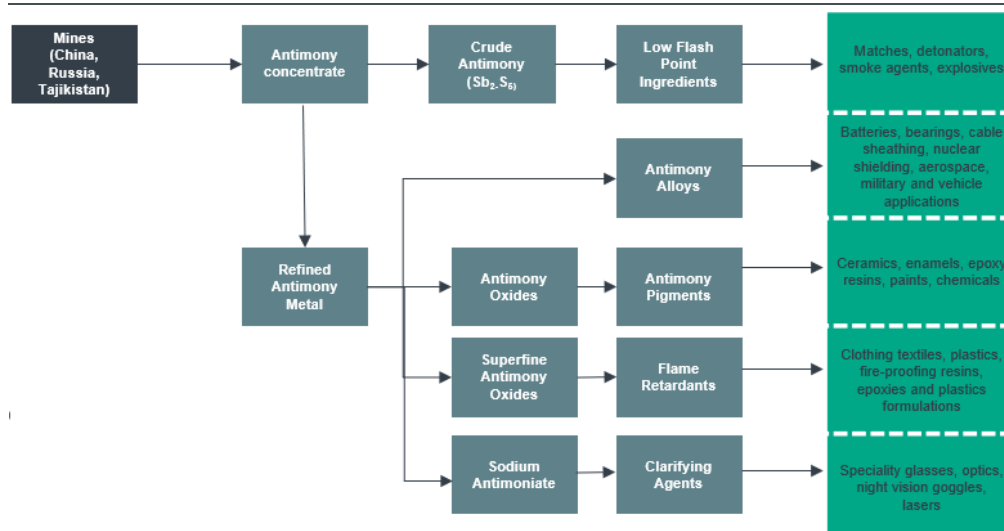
Mines (China, Russia, Tajikistan)

Antimony concentrate

Crude Antimony ($Sb_2.S_6$)

Low Flash Point Ingredients

Matches, detonators, smoke agents, explosives

Refined Antimony Metal

Antimony Alloys

Batteries, bearings, cable sheathing, nuclear shielding, aerospace, military and vehicle applications

Antimony Oxides

Antimony Pigments

Ceramics, enamels, epoxy resins, paints, chemicals

Superfine Antimony Oxides

Flame Retardants

Clothing textiles, plastics, fire-proofing resins, epoxies and plastics formulations

Sodium Antimoniate

Clarifying Agents

Speciality glasses, optics, night vision goggles, lasers